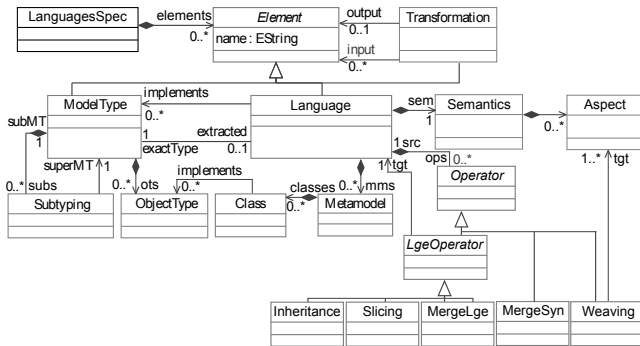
LanguagesSpec
elements
0..*
Element
name : EString
output
0..1
input
0..*
Transformation
implements
0..*
ModelType
Language
sem
1
Semantics
Aspect
0..*
subMT
1
extracted
1
exactType
0..1
1 src
ops
0..*
1..*
tgt
superMT
1
0..*
subs
0..*
ots
implements
0..*
classes
0..*
0..*
mms
1
tgt
Operator
Subtyping
ObjectType
Class
Metamodel
LgeOperator
Inheritance
Slicing
MergeLge
MergeSyn
Weaving